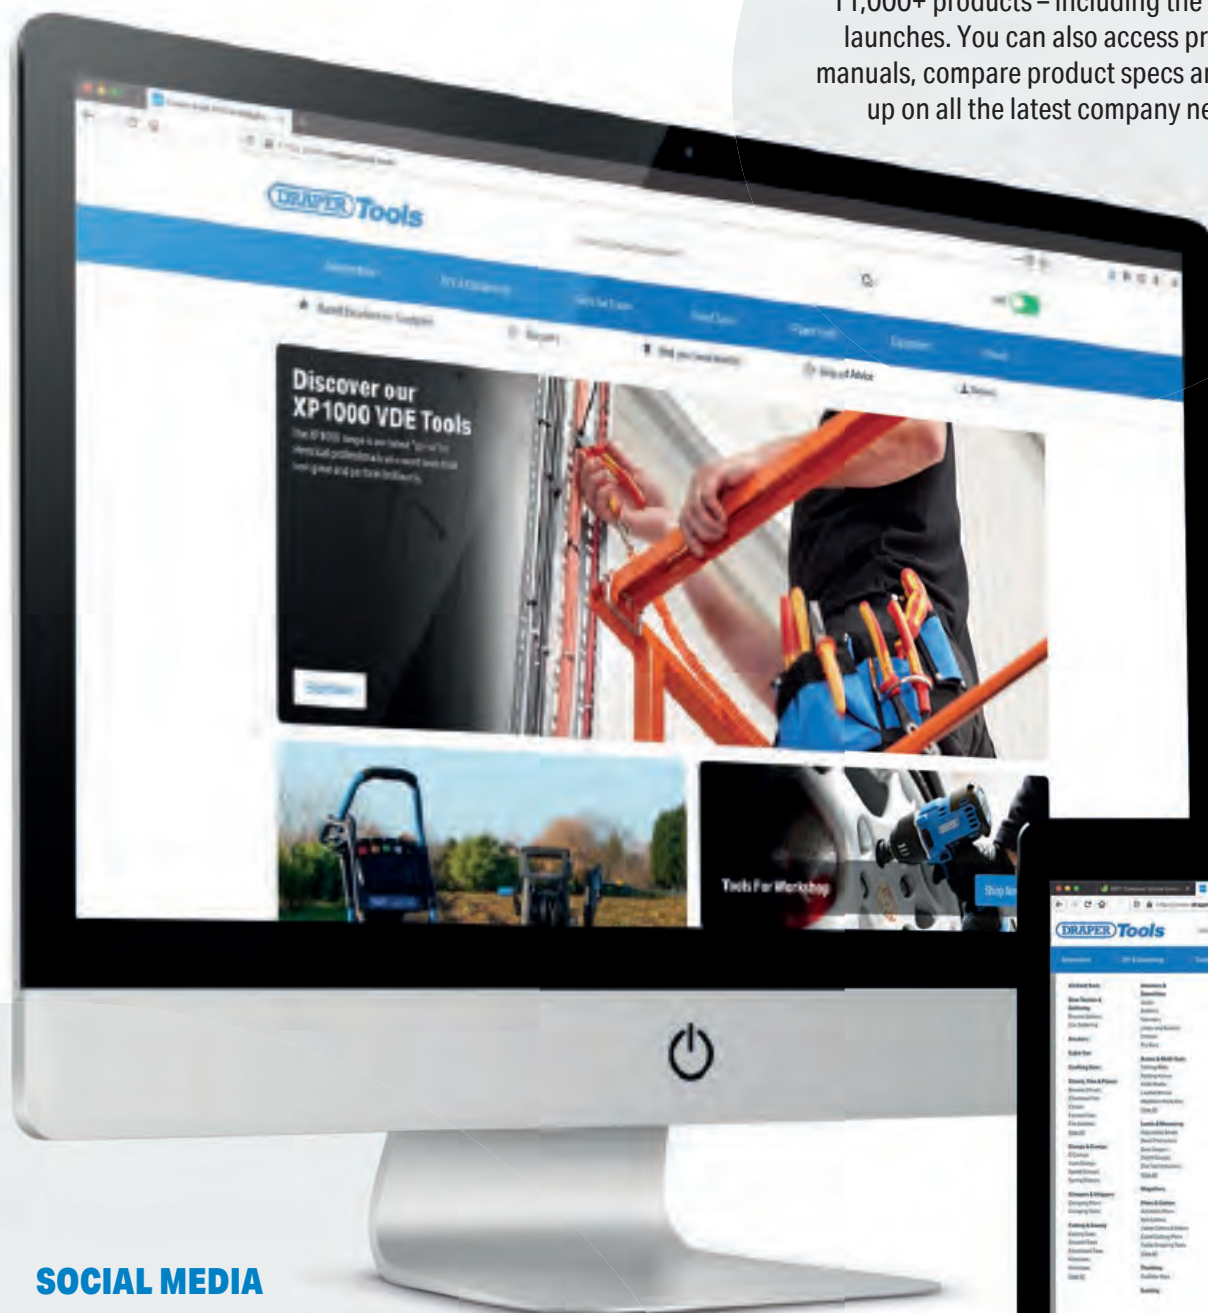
11,000+ products – including the
launches. You can also access pr
manuals, compare product specs ar
up on all the latest company ne

DRAPER Tools

Discover our
XP1000 VDE Tools

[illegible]

Tools For Workshop

Shop N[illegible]

DRAPER Tools

SOCIAL MEDIA